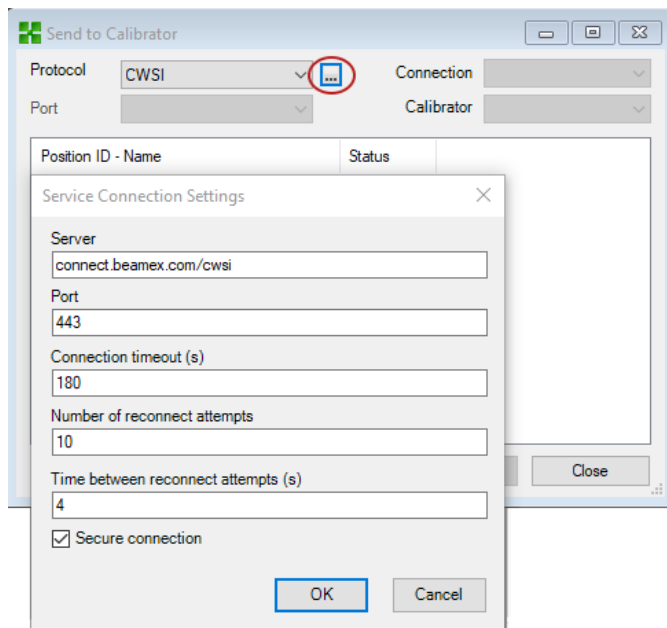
Send to Calibrator

Protocol CWSI ...

Connection

Port

Calibrator

Position ID - Name

Status

Service Connection Settings

Server
connect.beamex.com/cwsi

Port
443

Connection timeout (s)
180

Number of reconnect attempts
10

Time between reconnect attempts (s)
4

Secure connection

OK

Cancel

Close